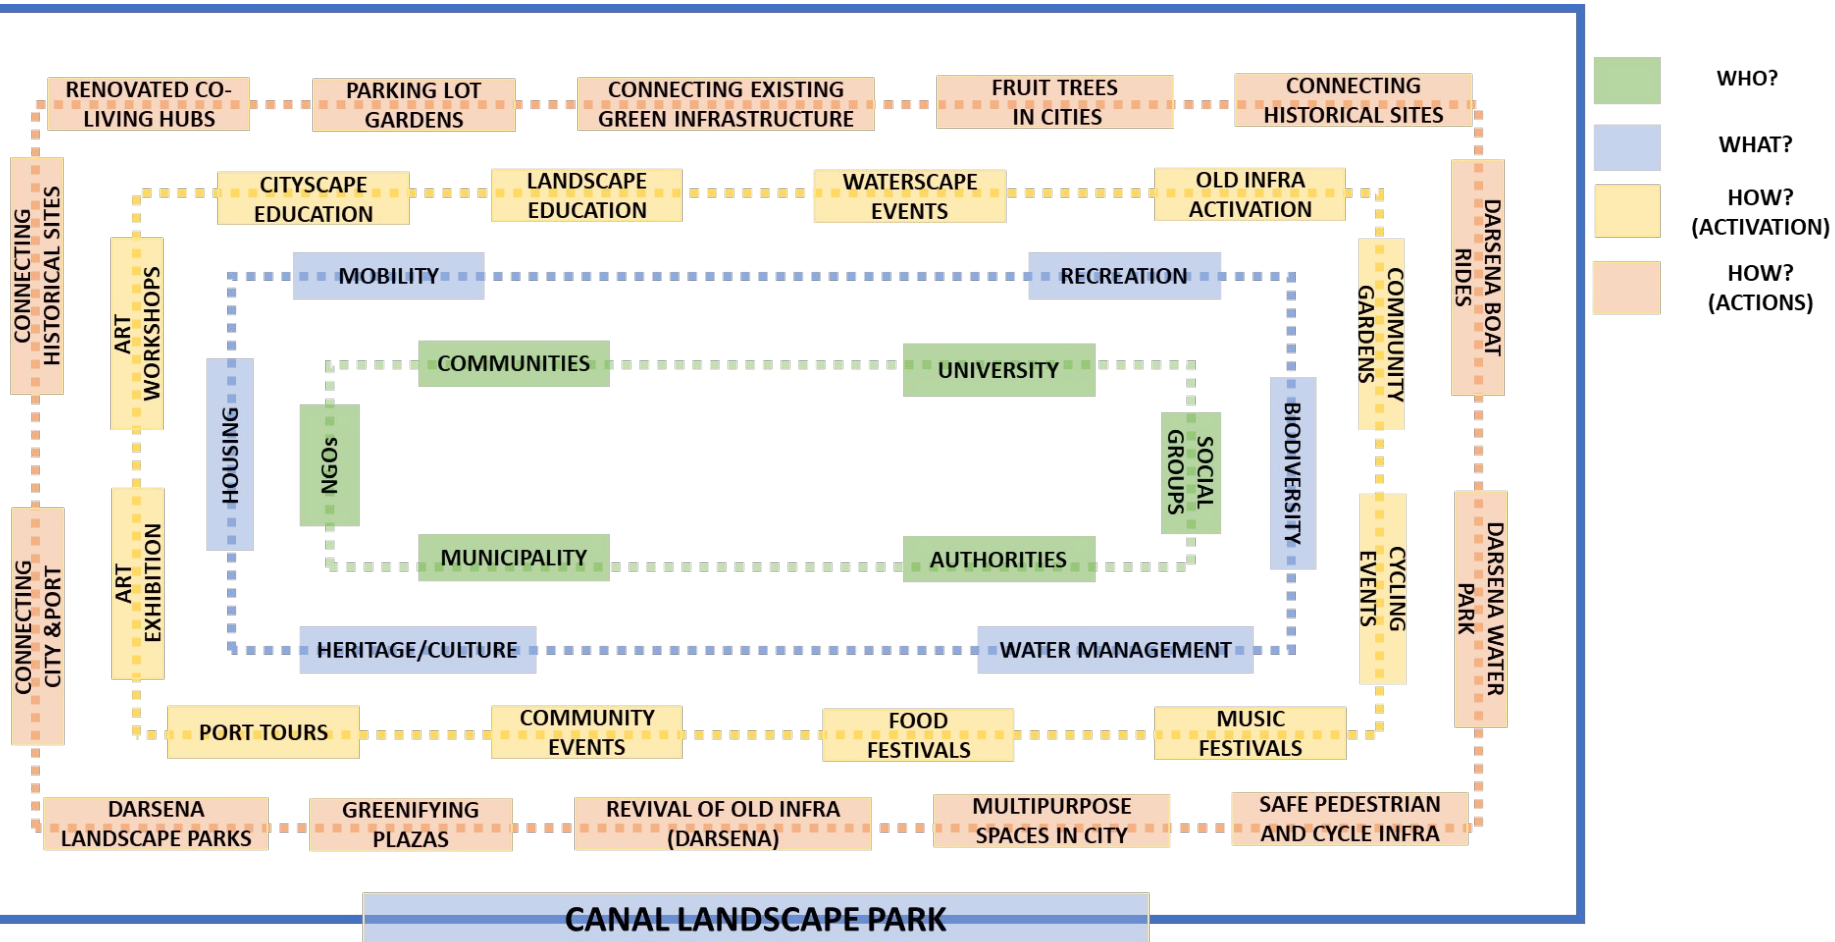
RENOVATED CO-LIVING HUBS

PARKING LOT GARDENS

CONNECTING EXISTING GREEN INFRASTRUCTURE

FRUIT TREES IN CITIES

CONNECTING HISTORICAL SITES

CONNECTING HISTORICAL SITES

DARSENA BOAT RIDES

CITYSCAPE EDUCATION

LANDSCAPE EDUCATION

WATERSCAPE EVENTS

OLD INFRA ACTIVATION

ART WORKSHOPS

COMMUNITY GARDENS

MOBILITY

RECREATION

COMMUNITIES

UNIVERSITY

HOUSING

NGOs

SOCIAL GROUPS

BIODIVERSITY

MUNICIPALITY

AUTHORITIES

CONNECTING CITY &PORT

ART EXHIBITION

CYCLING EVENTS

DARSENA WATER PARK

HERITAGE/CULTURE

WATER MANAGEMENT

PORT TOURS

COMMUNITY EVENTS

FOOD FESTIVALS

MUSIC FESTIVALS

DARSENA LANDSCAPE PARKS

GREENIFYING PLAZAS

REVIVAL OF OLD INFRA (DARSENA)

MULTIPURPOSE SPACES IN CITY

SAFE PEDESTRIAN AND CYCLE INFRA

CANAL LANDSCAPE PARK

WHO?

WHAT?

HOW? (ACTIVATION)

HOW? (ACTIONS)